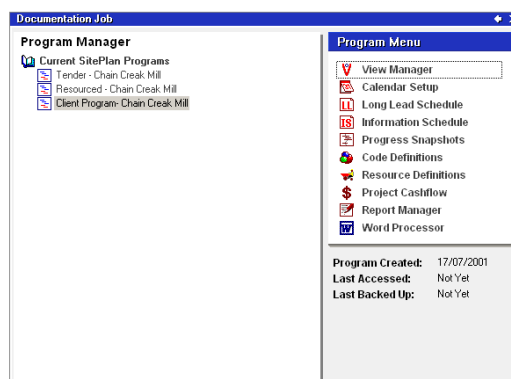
Documentation Job

Program Manager

Current SitePlan Programs
Tender - Chain Creak Mill
Resourced - Chain Creak Mill
Client Program- Chain Creak Mill

Program Menu

View Manager
Calendar Setup
Long Lead Schedule
Information Schedule
Progress Snapshots
Code Definitions
Resource Definitions
Project Cashflow
Report Manager
Word Processor

Program Created: 17/07/2001
Last Accessed: Not Yet
Last Backed Up: Not Yet